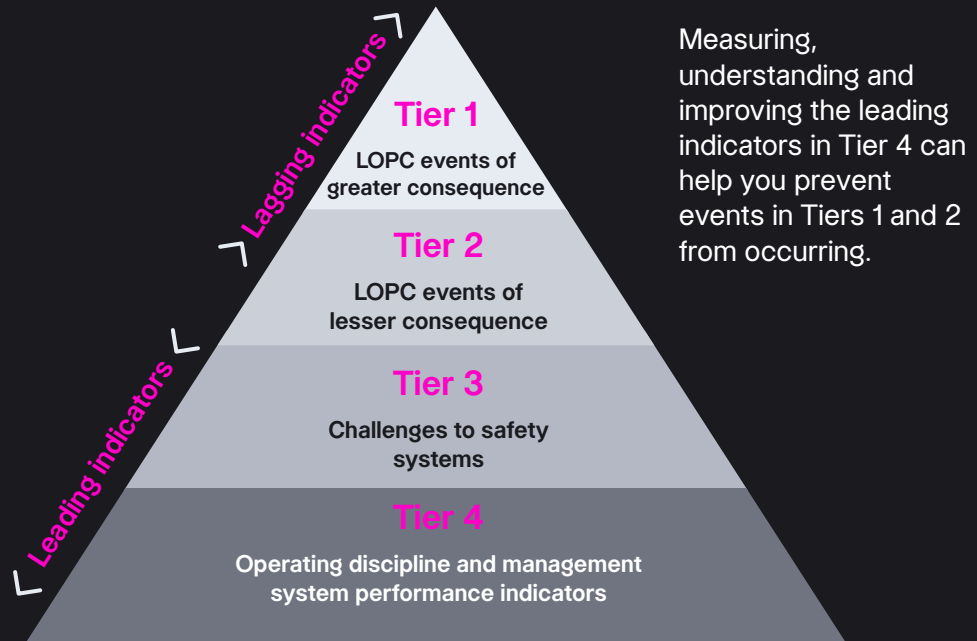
Lagging indicators

Tier 1
LOPC events of greater consequence

Tier 2
LOPC events of lesser consequence

Leading indicators

Tier 3
Challenges to safety systems

Tier 4
Operating discipline and management system performance indicators

Measuring, understanding and improving the leading indicators in Tier 4 can help you prevent events in Tiers 1 and 2 from occurring.